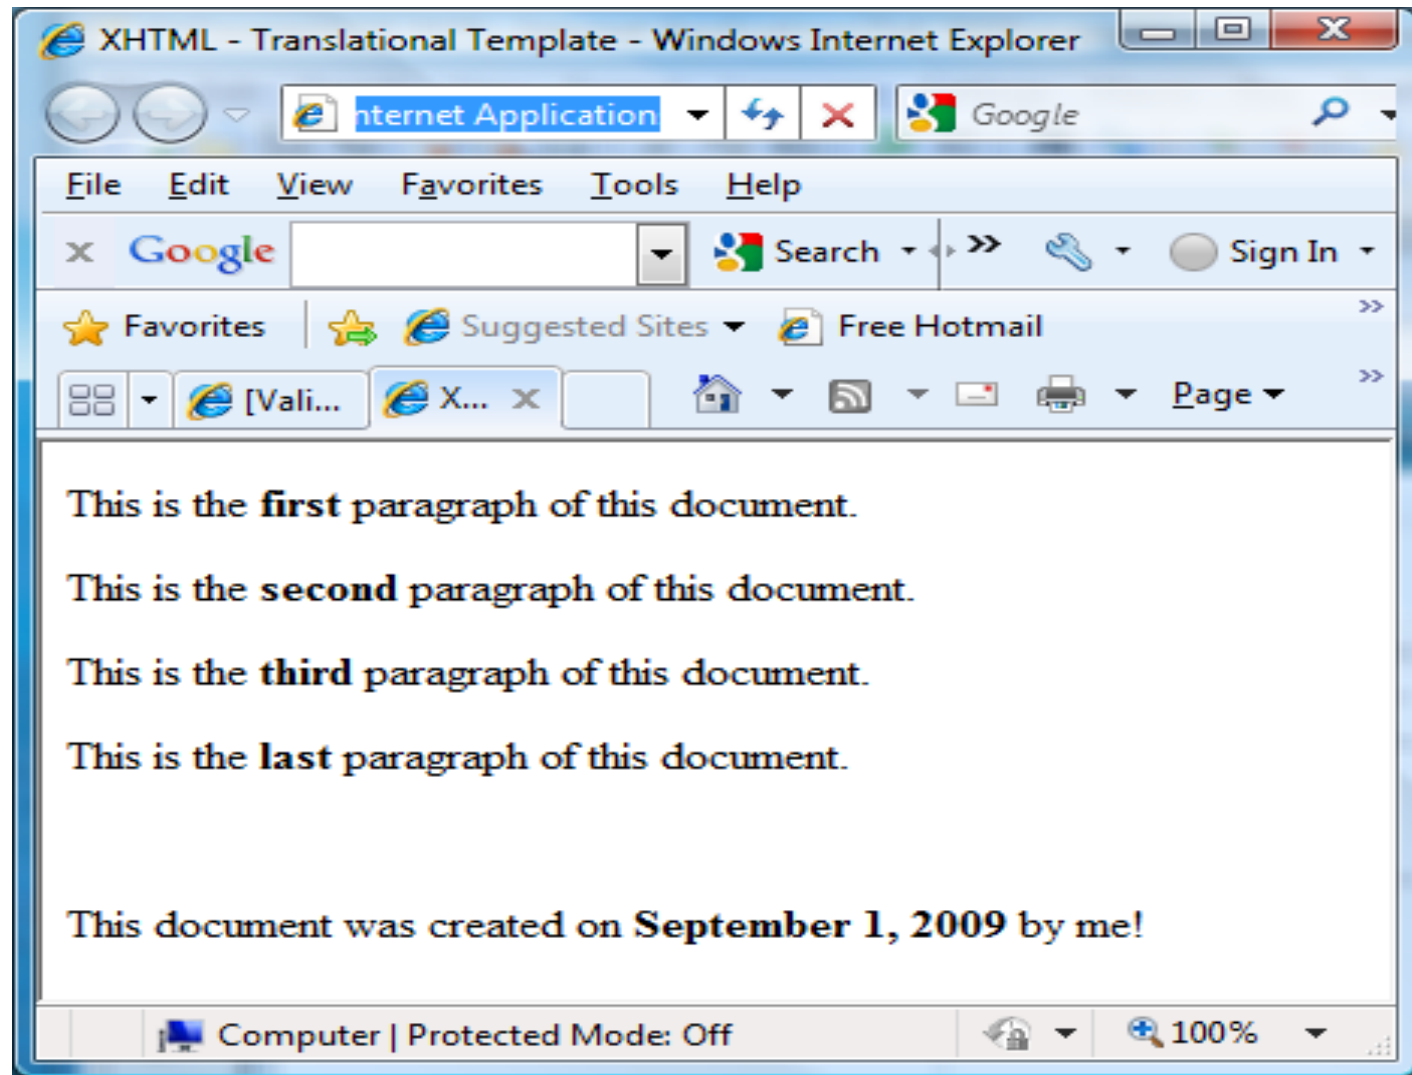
XHTML - Translational Template - Windows Internet Explorer

nternet Application

Google

File Edit View Favorites Tools Help

Google Search Sign In

Favorites Suggested Sites Free Hotmail

[Vali... X...

Page

This is the **first** paragraph of this document.

This is the **second** paragraph of this document.

This is the **third** paragraph of this document.

This is the **last** paragraph of this document.

This document was created on **September 1, 2009** by me!

Computer | Protected Mode: Off

100%